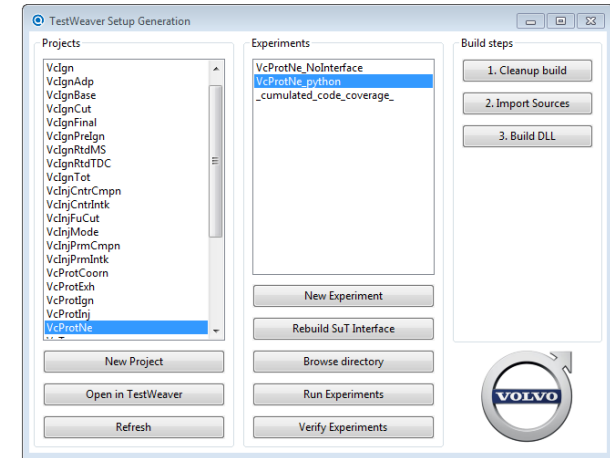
TestWeaver Setup Generation

Projects

VcIgn
VcIgnAdp
VcIgnBase
VcIgnCut
VcIgnFinal
VcIgnPreIgn
VcIgnRtdMS
VcIgnRtdTDC
VcIgnTot
VcInjCntrCmpn
VcInjCntrIntk
VcInjFuCut
VcInjMode
VcInjPrmCmpn
VcInjPrmIntk
VcProtCoorn
VcProtExh
VcProtIgn
VcProtInj
VcProtNe
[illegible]

New Project

Open in TestWeaver

Refresh

Experiments

VcProtNe_NoInterface
VcProtNe_python
_cumulated_code_coverage_

New Experiment

Rebuild SuT Interface

Browse directory

Run Experiments

Verify Experiments

Build steps

1. Cleanup build

2. Import Sources

3. Build DLL

VOLVO